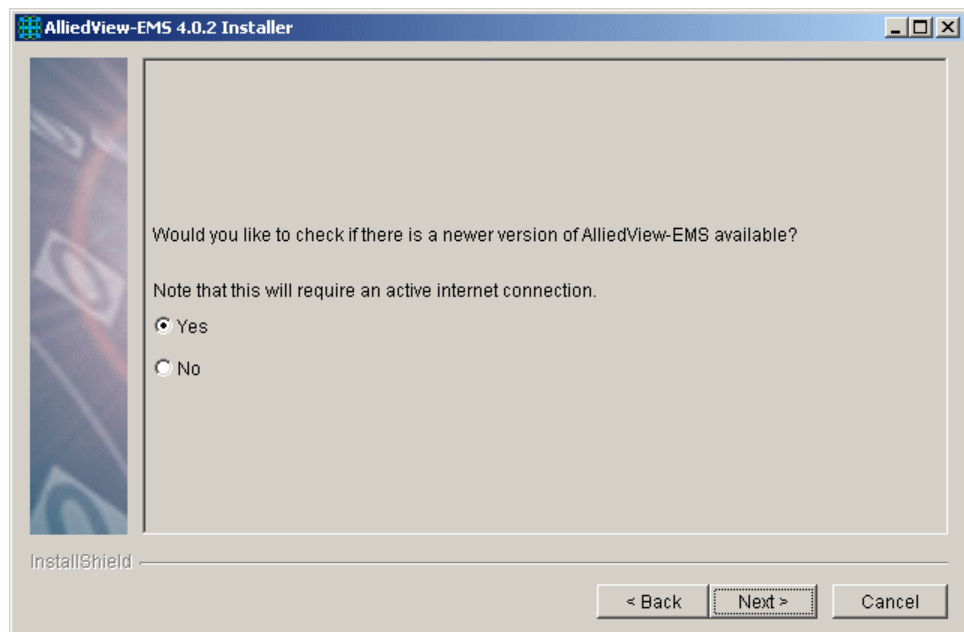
AlliedView-EMS 4.0.2 Installer

Would you like to check if there is a newer version of AlliedView-EMS available?

Note that this will require an active internet connection.

Yes

No

InstallShield

< Back
Next >
Cancel